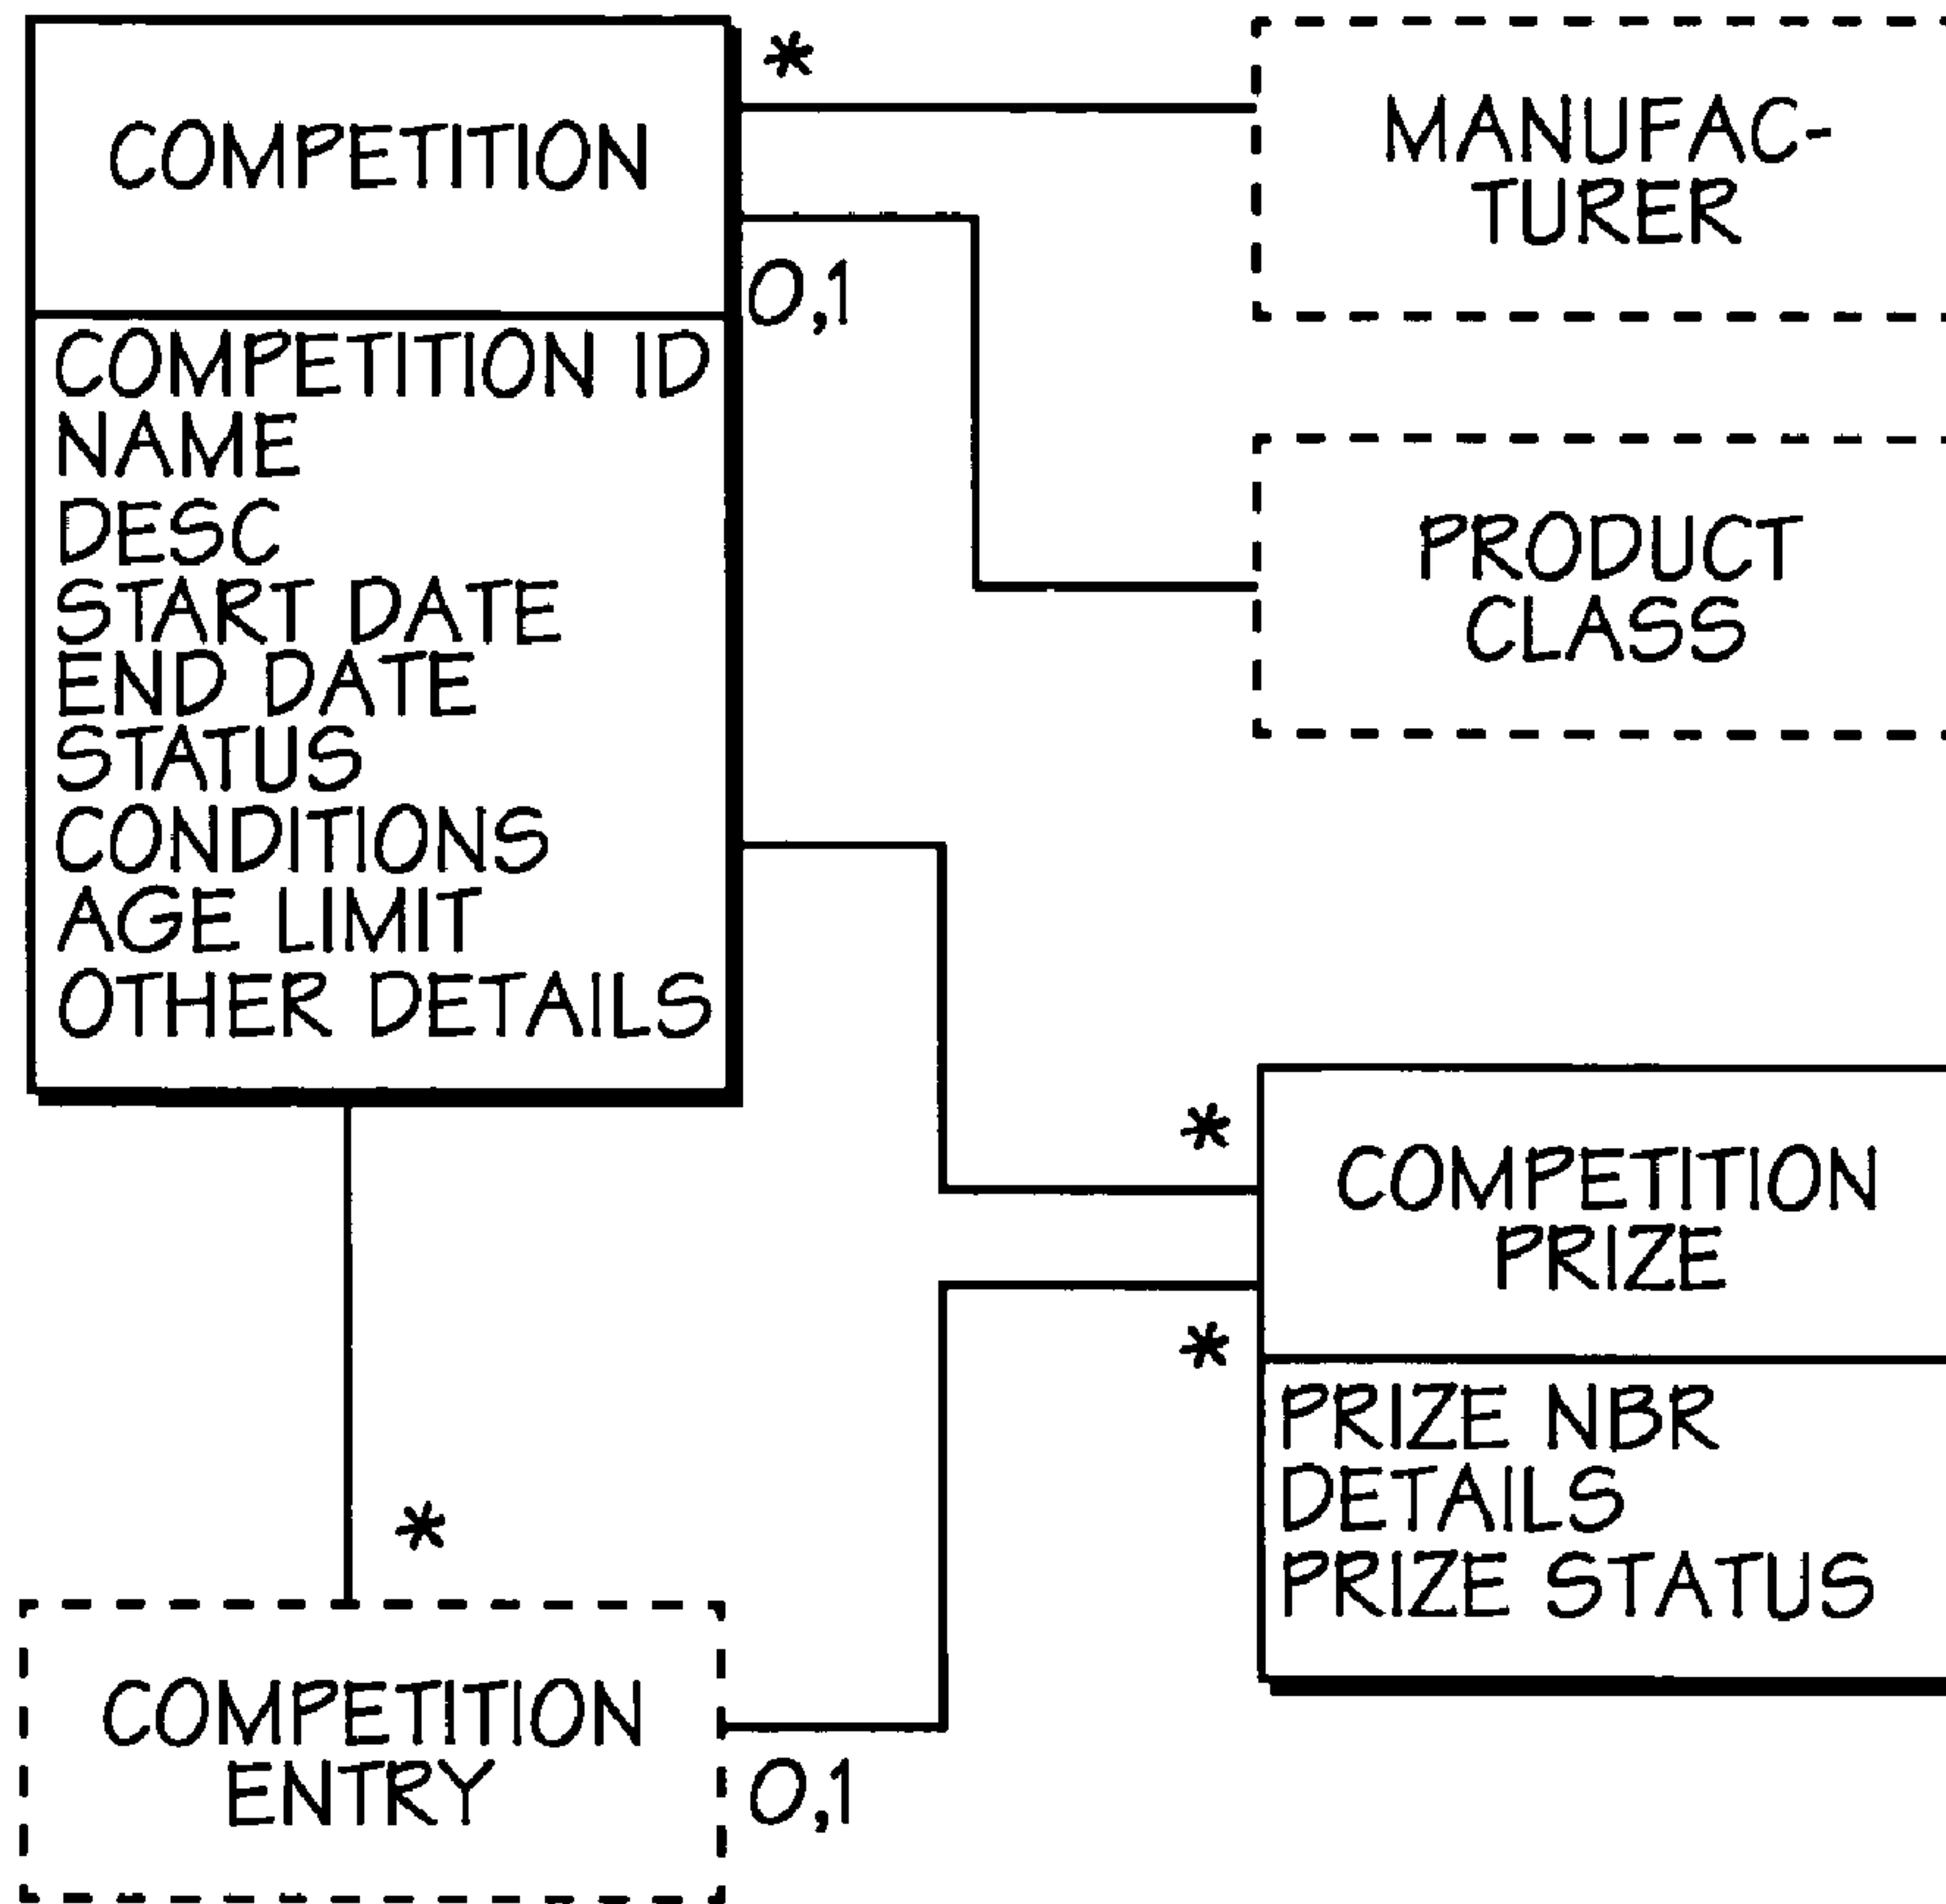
COMPETITION

COMPETITION ID
NAME
DESC
START DATE
END DATE
STATUS
CONDITIONS
AGE LIMIT
OTHER DETAILS

*

0,1

MANUFACTURER

PRODUCT CLASS

*

COMPETITION PRIZE

*

PRIZE NBR
DETAILS
PRIZE STATUS

*

COMPETITION ENTRY

0,1